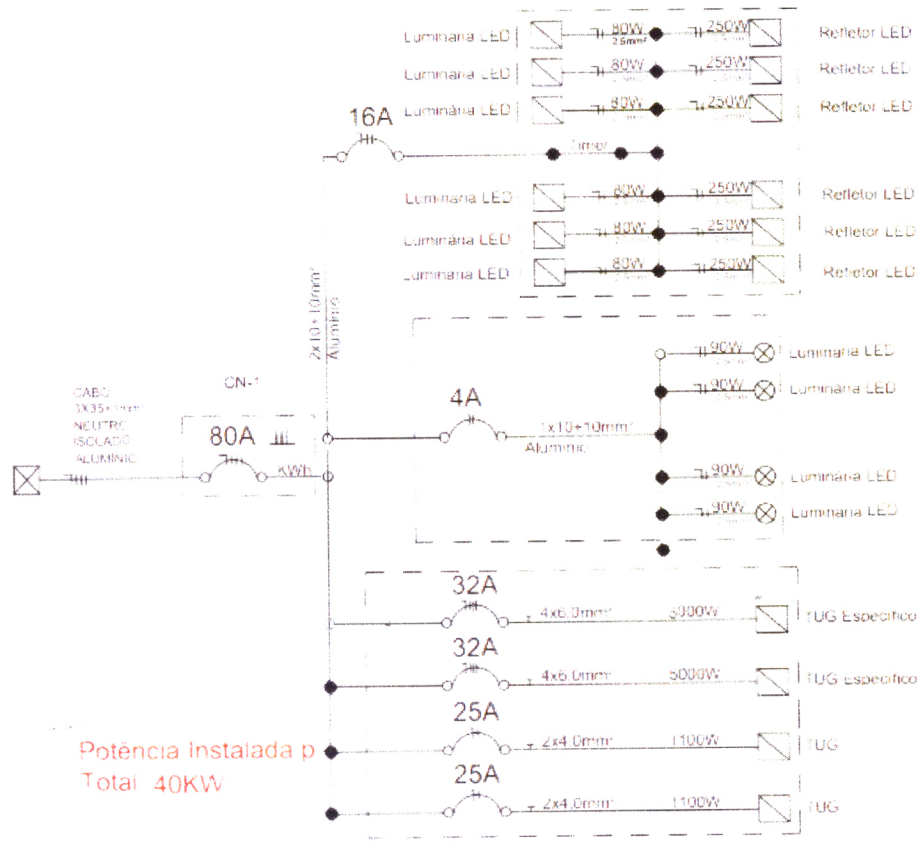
Luminaria LED
80W
2,5mm²
250W
Refletor LED
Luminaria LED
80W
250W
Refletor LED
16A
Luminaria LED
80W
250W
Refletor LED
Timer
Luminaria LED
80W
250W
Refletor LED
Luminaria LED
80W
250W
Refletor LED
Luminaria LED
80W
250W
Refletor LED
2x10+10mm²
Alumínio
90W
Luminaria LED
90W
Luminaria LED
CABO
3X35+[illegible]mm²
NEUTRO
ISOLADO
ALUMINIO
CN-1
80A
4A
1x10+10mm²
Alumínio
kWh
90W
Luminaria LED
90W
Luminaria LED
32A
4x6,0mm²
5000W
TUG Especifico
32A
4x6,0mm²
5000W
TUG Especifico
25A
Potência Instalada p
Total 40KW
2x4,0mm²
1100W
TUG
25A
2x4,0mm²
1100W
TUG